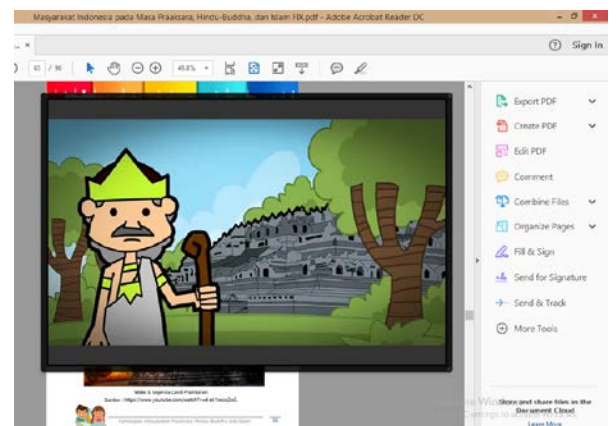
Masyarakat Indonesia pada Masa Praaksara, Hindu-Buddha, dan Islam FIX.pdf - Adobe Acrobat Reader DC

Sign In

65 / 96

45.8%

Export PDF

Create PDF

Edit PDF

Comment

Combine Files

Organize Pages

Fill & Sign

Send for Signature

Send & Track

More Tools

Store and share files in the Document Cloud

Learn More

Video & Legenda Candi Prambanan

Sumber : https://www.youtube.com/watch?v=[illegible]

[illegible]